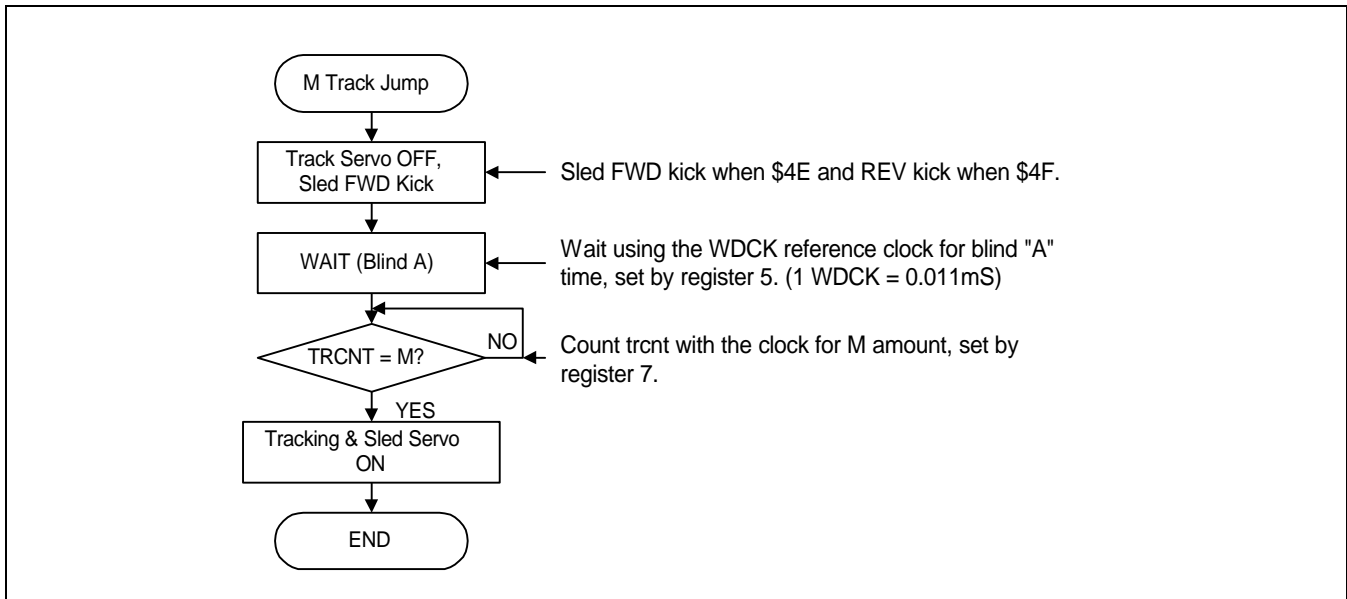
M Track Jump

Track Servo OFF, Sled FWD Kick

Sled FWD kick when \$4E and REV kick when \$4F.

WAIT (Blind A)

Wait using the WDCK reference clock for blind "A" time, set by register 5. (1 WDCK = 0.011mS)

TRCNT = M?

NO

Count trcnt with the clock for M amount, set by register 7.

YES

Tracking & Sled Servo ON

END